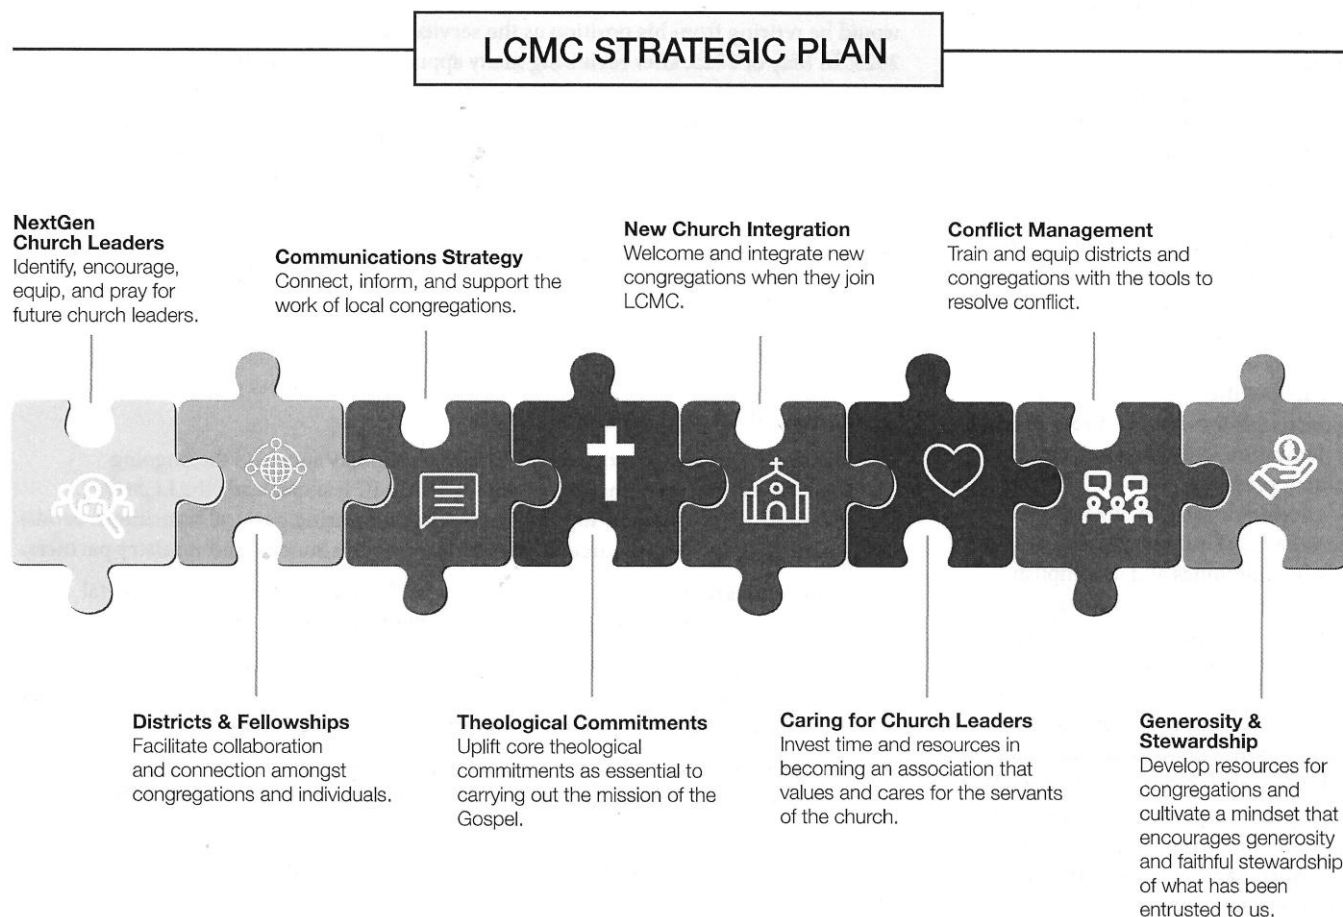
LCMC STRATEGIC PLAN

NextGen Church Leaders
Identify, encourage, equip, and pray for future church leaders.

Communications Strategy
Connect, inform, and support the work of local congregations.

New Church Integration
Welcome and integrate new congregations when they join LCMC.

Conflict Management
Train and equip districts and congregations with the tools to resolve conflict.

Districts & Fellowships
Facilitate collaboration and connection amongst congregations and individuals.

Theological Commitments
Uplift core theological commitments as essential to carrying out the mission of the Gospel.

Caring for Church Leaders
Invest time and resources in becoming an association that values and cares for the servants of the church.

Generosity & Stewardship
Develop resources for congregations and cultivate a mindset that encourages generosity and faithful stewardship of what has been entrusted to us.